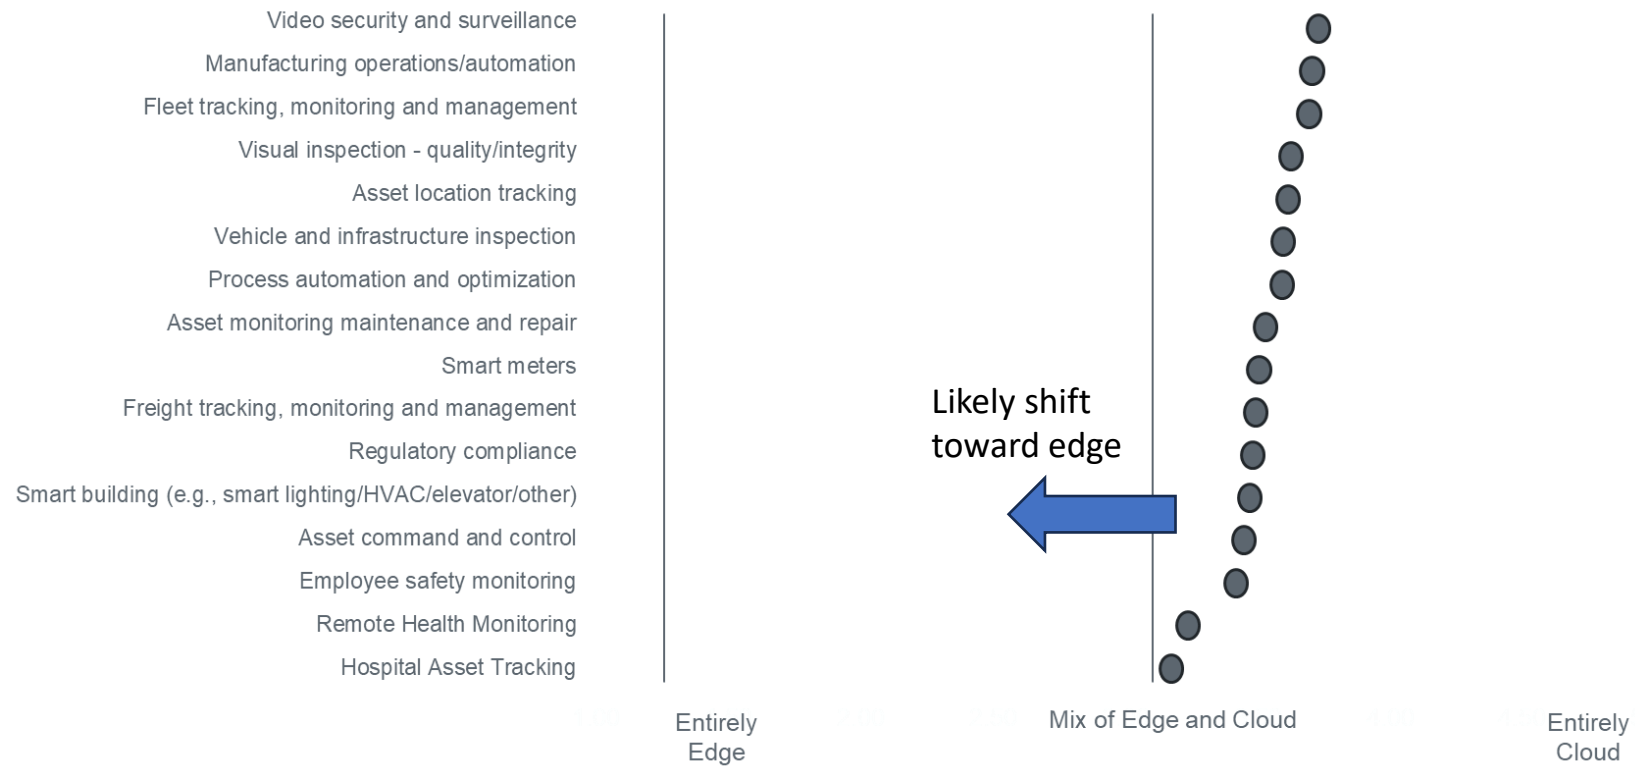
Video security and surveillance
Manufacturing operations/automation
Fleet tracking, monitoring and management
Visual inspection - quality/integrity
Asset location tracking
Vehicle and infrastructure inspection
Process automation and optimization
Asset monitoring maintenance and repair
Smart meters
Freight tracking, monitoring and management
Regulatory compliance
Smart building (e.g., smart lighting/HVAC/elevator/other)
Asset command and control
Employee safety monitoring
Remote Health Monitoring
Hospital Asset Tracking

Likely shift toward edge

Entirely Edge
Mix of Edge and Cloud
Entirely Cloud